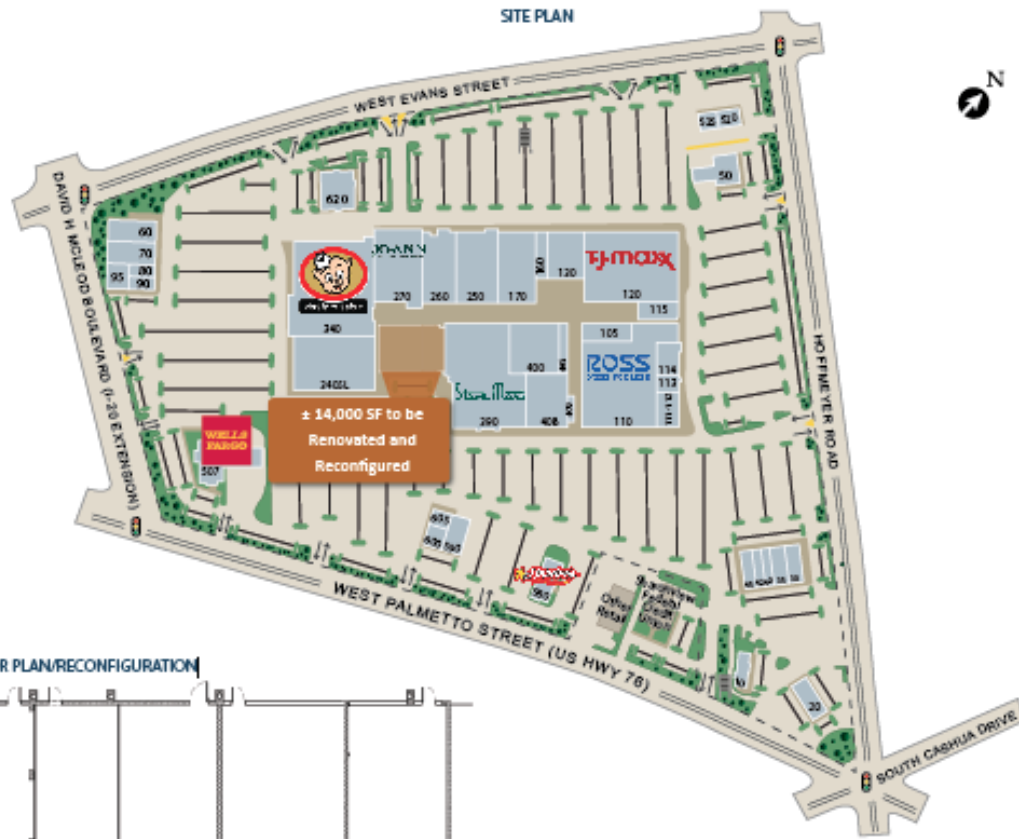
SITE PLAN

N

WEST EVANS STREET

530 520

50

620

60
70
80
90
95

JOANN

TJ·MAXX

270 260 250 170 160 120

120

115

340

105

ROSS

400

114
113

340SL

SteinMart

290

408

110

DAVID H MCLEOD BOULEVARD (I-20 EXTENSION)

HOFFMEYER ROAD

± 14,000 SF to be Renovated and Reconfigured

WELLS FARGO

507

605
603 590

560

Office Retail

WEST PALMETTO STREET (US HWY 76)

20

SOUTH CASHUA DRIVE

R PLAN/RECONFIGURATION